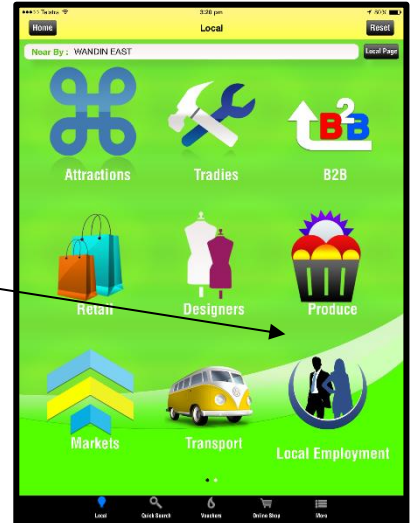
Telstra 3:26 pm 80%

Home Local Reset

Near By : WANDIN EAST Local Page

B2B

Attractions Tradies B2B

Retail Designers Produce

Markets Transport Local Employment

Local Quick Search Vouchers Online Shop More